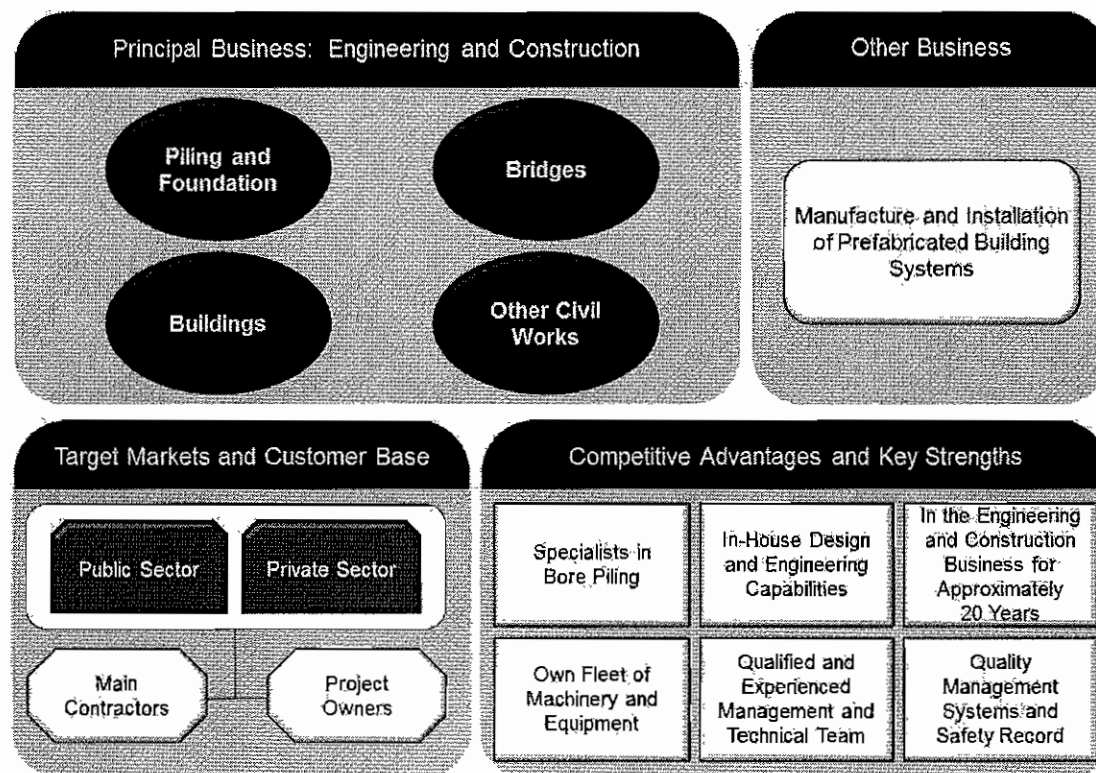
Principal Business: Engineering and Construction

Piling and Foundation

Bridges

Buildings

Other Civil Works

Other Business

Manufacture and Installation of Prefabricated Building Systems

Target Markets and Customer Base

Public Sector

Private Sector

Main Contractors

Project Owners

Competitive Advantages and Key Strengths

Specialists in Bore Piling

In-House Design and Engineering Capabilities

In the Engineering and Construction Business for Approximately 20 Years

Own Fleet of Machinery and Equipment

Qualified and Experienced Management and Technical Team

Quality Management Systems and Safety Record